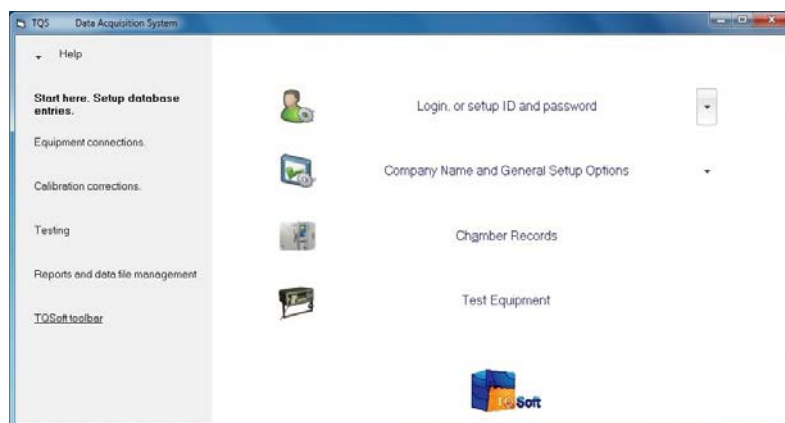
TQS Data Acquisition System

Help

Start here. Setup database entries.

Equipment connections.

Calibration corrections.

Testing

Reports and data file management

TQSoft toolbar

Login, or setup ID and password

Company Name and General Setup Options

Chamber Records

Test Equipment

TQSoft